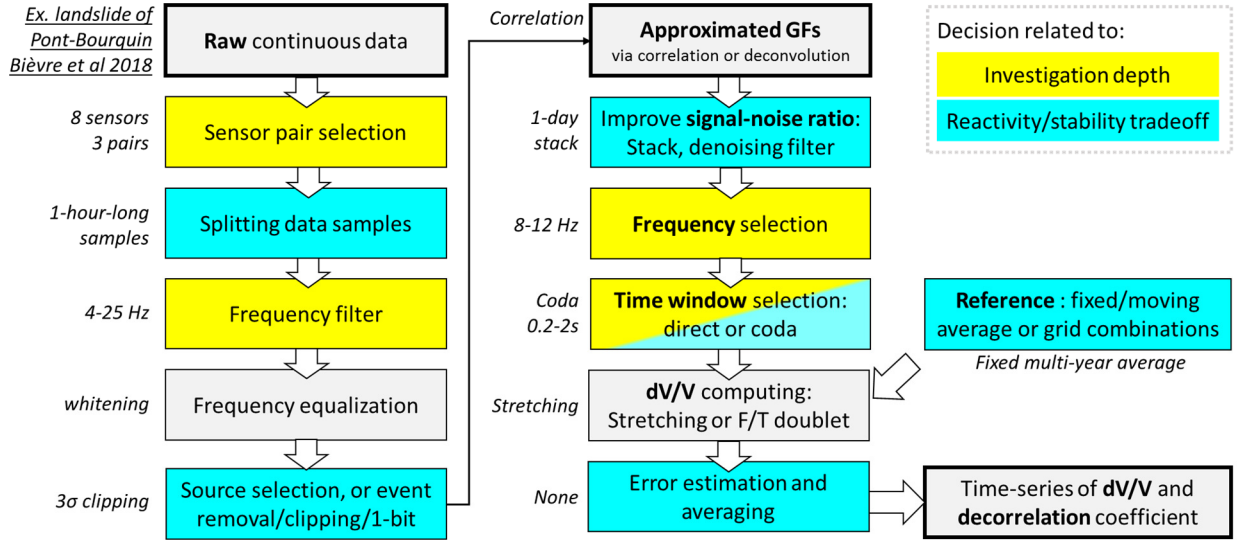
Ex. landslide of Pont-Bourquin Bièvre et al 2018

Raw continuous data

8 sensors 3 pairs

Sensor pair selection

1-hour-long samples

Splitting data samples

4-25 Hz

Frequency filter

whitening

Frequency equalization

3σ clipping

Source selection, or event removal/clipping/1-bit

Correlation

Approximated GFs via correlation or deconvolution

1-day stack

Improve signal-noise ratio: Stack, denoising filter

8-12 Hz

Frequency selection

Coda 0.2-2s

Time window selection: direct or coda

Stretching

dV/V computing: Stretching or F/T doublet

None

Error estimation and averaging

Decision related to:

Investigation depth

Reactivity/stability tradeoff

Reference : fixed/moving average or grid combinations

Fixed multi-year average

Time-series of dV/V and decorrelation coefficient